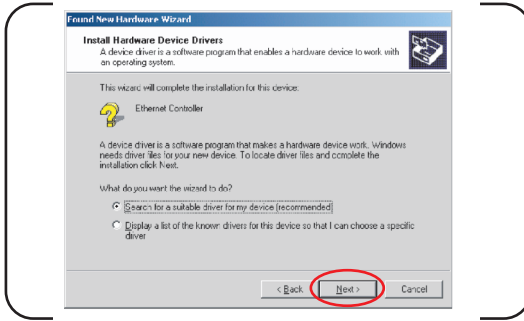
Found New Hardware Wizard

Install Hardware Device Drivers

A device driver is a software program that enables a hardware device to work with an operating system.

This wizard will complete the installation for this device:

Ethernet Controller

A device driver is a software program that makes a hardware device work. Windows needs driver files for your new device. To locate driver files and complete the installation click Next.

What do you want the wizard to do?

Search for a suitable driver for my device (recommended)

Display a list of the known drivers for this device so that I can choose a specific driver

< Back

Next >

Cancel